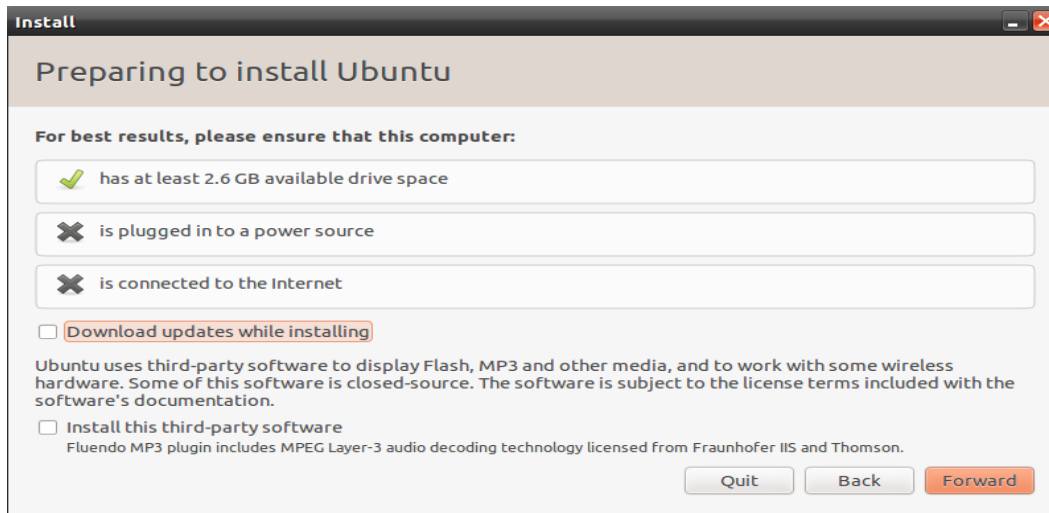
Install

Preparing to install Ubuntu

For best results, please ensure that this computer:

has at least 2.6 GB available drive space

is plugged in to a power source

is connected to the Internet

Download updates while installing

Ubuntu uses third-party software to display Flash, MP3 and other media, and to work with some wireless hardware. Some of this software is closed-source. The software is subject to the license terms included with the software's documentation.

Install this third-party software
Fluendo MP3 plugin includes MPEG Layer-3 audio decoding technology licensed from Fraunhofer IIS and Thomson.

Quit
Back
Forward